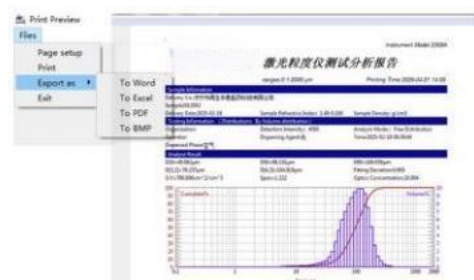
Print Preview
Files
Page setup
Print
Export as
Exit
To Word
To Excel
To PDF
To BMP

Instrument Model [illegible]
激光粒度仪测试分析报告
ranges 0.1-2000 μm
Printing Time 2020-04-01 14:00
Sample Information
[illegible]
Testing Information
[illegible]
Analysis Result
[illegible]
Cumulative
Volume%